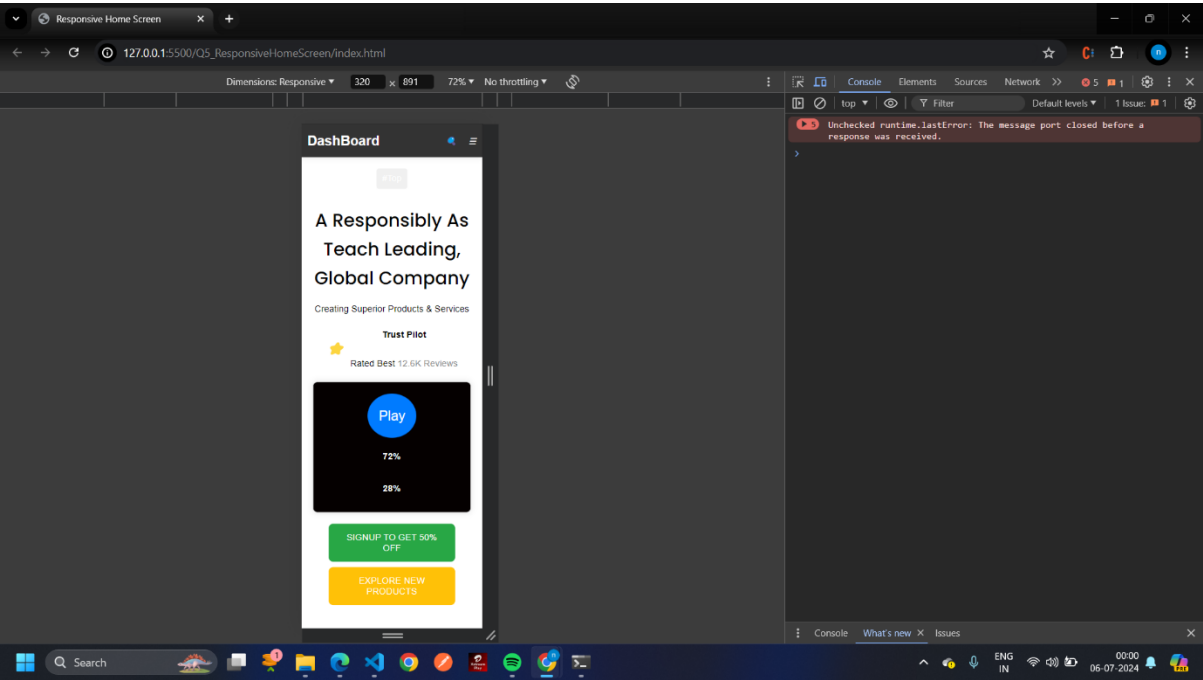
Responsive Home Screen

127.0.0.1:5500/Q5_ResponsiveHomeScreen/index.html

Dimensions: Responsive ▾ 320 x 891 72% ▾ No throttling ▾

Console Elements Sources Network >> 5 1

top ▾ Filter Default levels ▾ 1 Issue: 1

5 Unchecked runtime.lastError: The message port closed before a response was received.

DashBoard

#Top

A Responsibly As Teach Leading, Global Company

Creating Superior Products & Services

Trust Pilot

Rated Best 12.6K Reviews

Play

72%

28%

SIGNUP TO GET 50% OFF

EXPLORE NEW PRODUCTS

Console What's new Issues

Search

ENG IN

00:00
06-07-2024